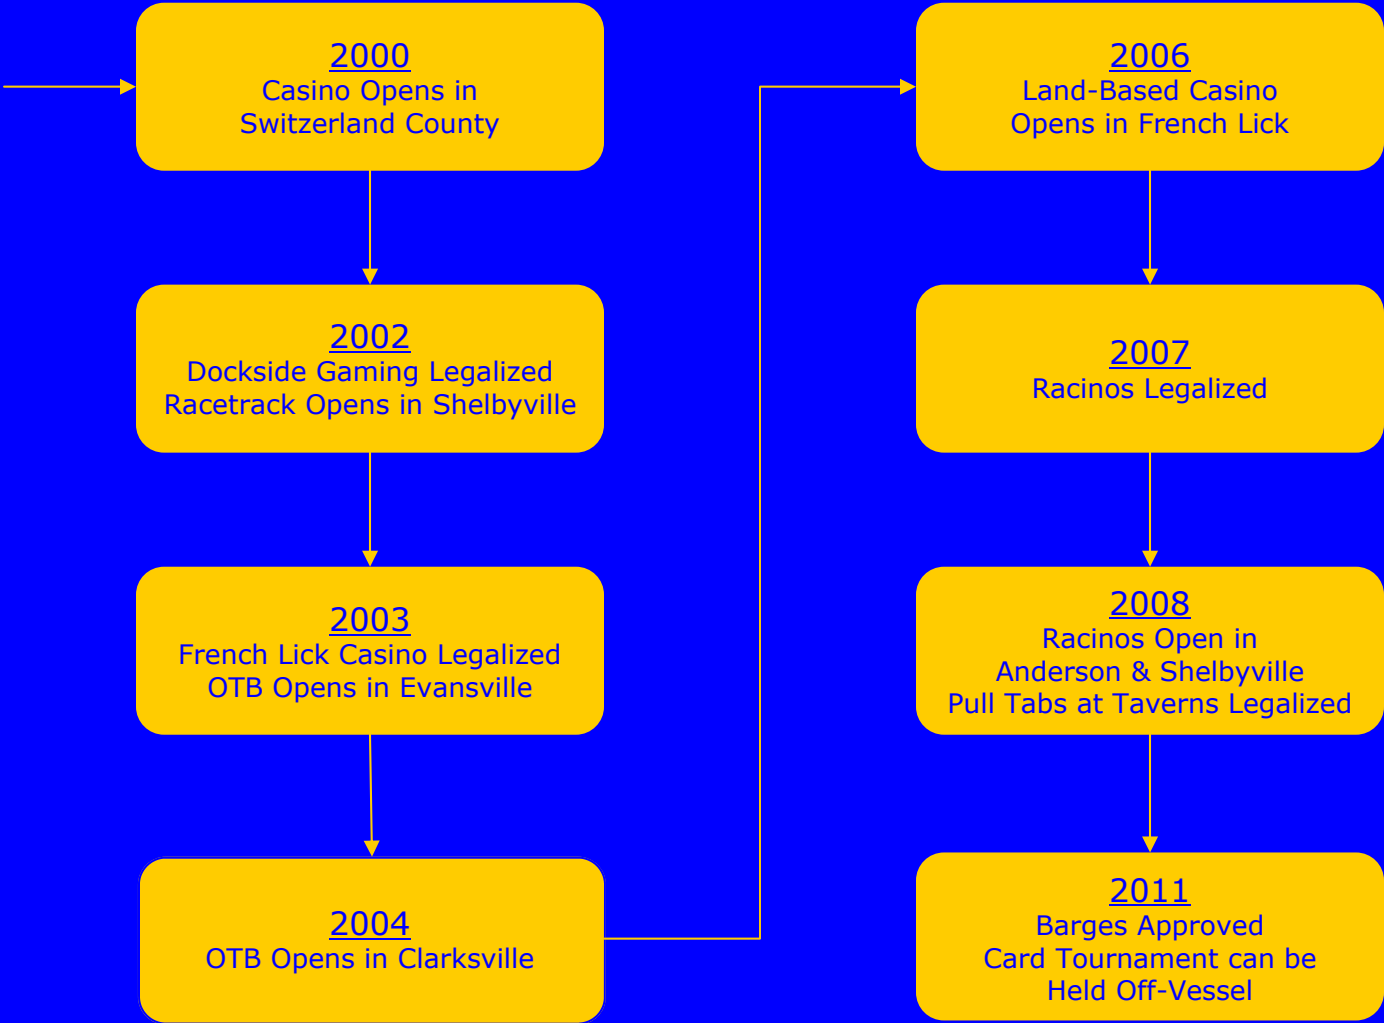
2000
Casino Opens in Switzerland County

2002
Dockside Gaming Legalized
Racetrack Opens in Shelbyville

2003
French Lick Casino Legalized
OTB Opens in Evansville

2004
OTB Opens in Clarksville

2006
Land-Based Casino Opens in French Lick

2007
Racinos Legalized

2008
Racinos Open in Anderson & Shelbyville
Pull Tabs at Taverns Legalized

2011
Barges Approved
Card Tournament can be Held Off-Vessel